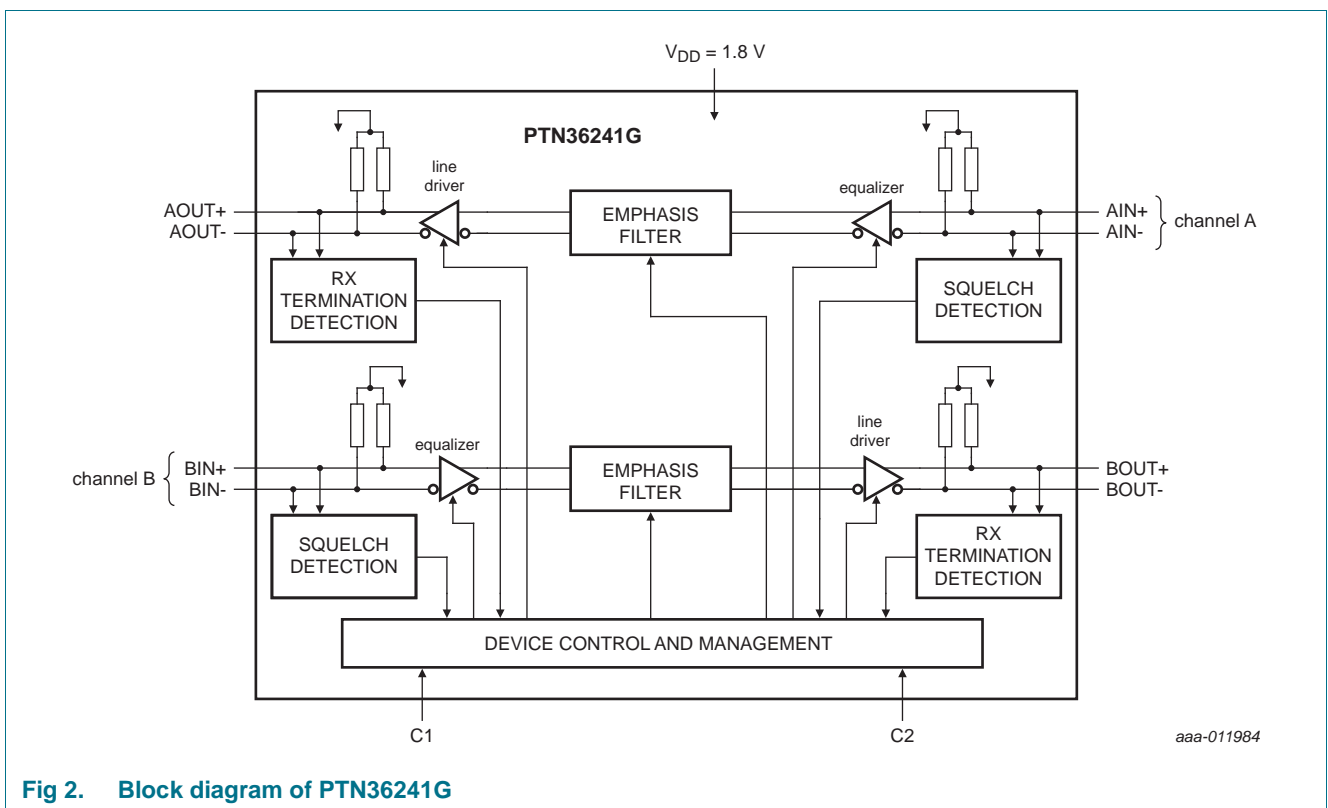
$V_{DD}$ = 1.8 V

PTN36241G

line driver

AOUT+
AOUT-

EMPHASIS FILTER

equalizer

AIN+
AIN-
channel A

RX TERMINATION DETECTION

SQUELCH DETECTION

equalizer

channel B
BIN+
BIN-

EMPHASIS FILTER

line driver

BOUT+
BOUT-

SQUELCH DETECTION

RX TERMINATION DETECTION

DEVICE CONTROL AND MANAGEMENT

C1

C2

aaa-011984

Fig 2. Block diagram of PTN36241G